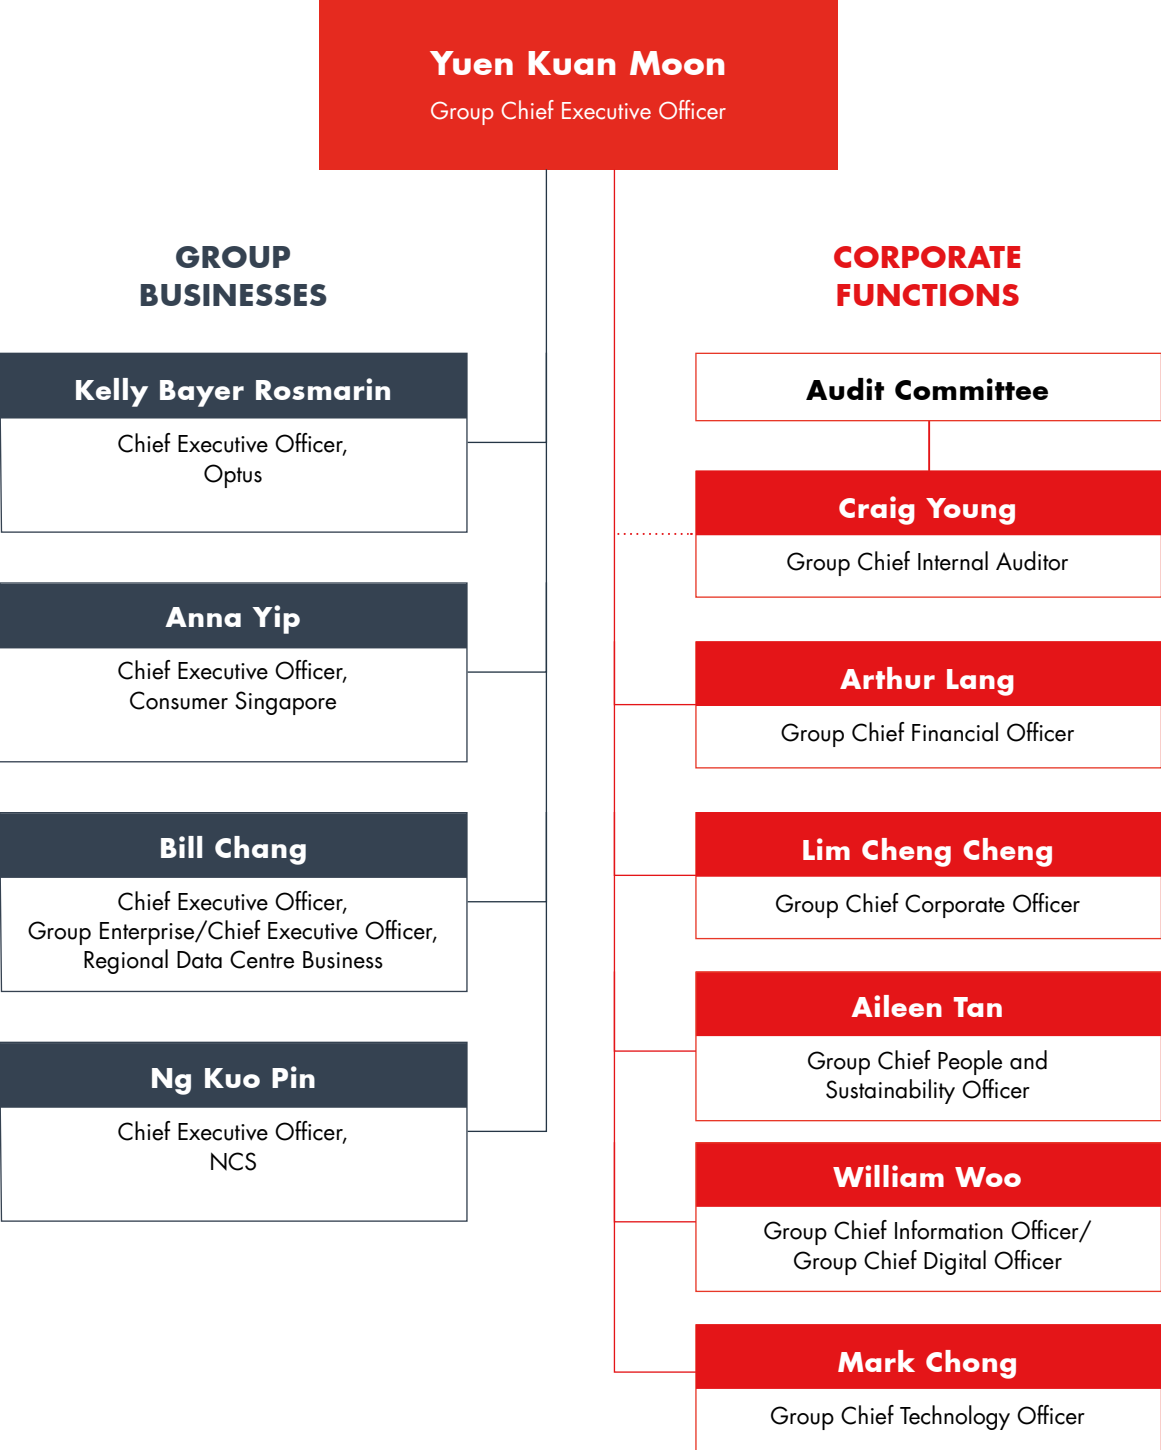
Yuen Kuan Moon
Group Chief Executive Officer

GROUP BUSINESSES

Kelly Bayer Rosmarin
Chief Executive Officer, Optus

Anna Yip
Chief Executive Officer, Consumer Singapore

Bill Chang
Chief Executive Officer, Group Enterprise/Chief Executive Officer, Regional Data Centre Business

Ng Kuo Pin
Chief Executive Officer, NCS

CORPORATE FUNCTIONS

Audit Committee

Craig Young
Group Chief Internal Auditor

Arthur Lang
Group Chief Financial Officer

Lim Cheng Cheng
Group Chief Corporate Officer

Aileen Tan
Group Chief People and Sustainability Officer

William Woo
Group Chief Information Officer/ Group Chief Digital Officer

Mark Chong
Group Chief Technology Officer